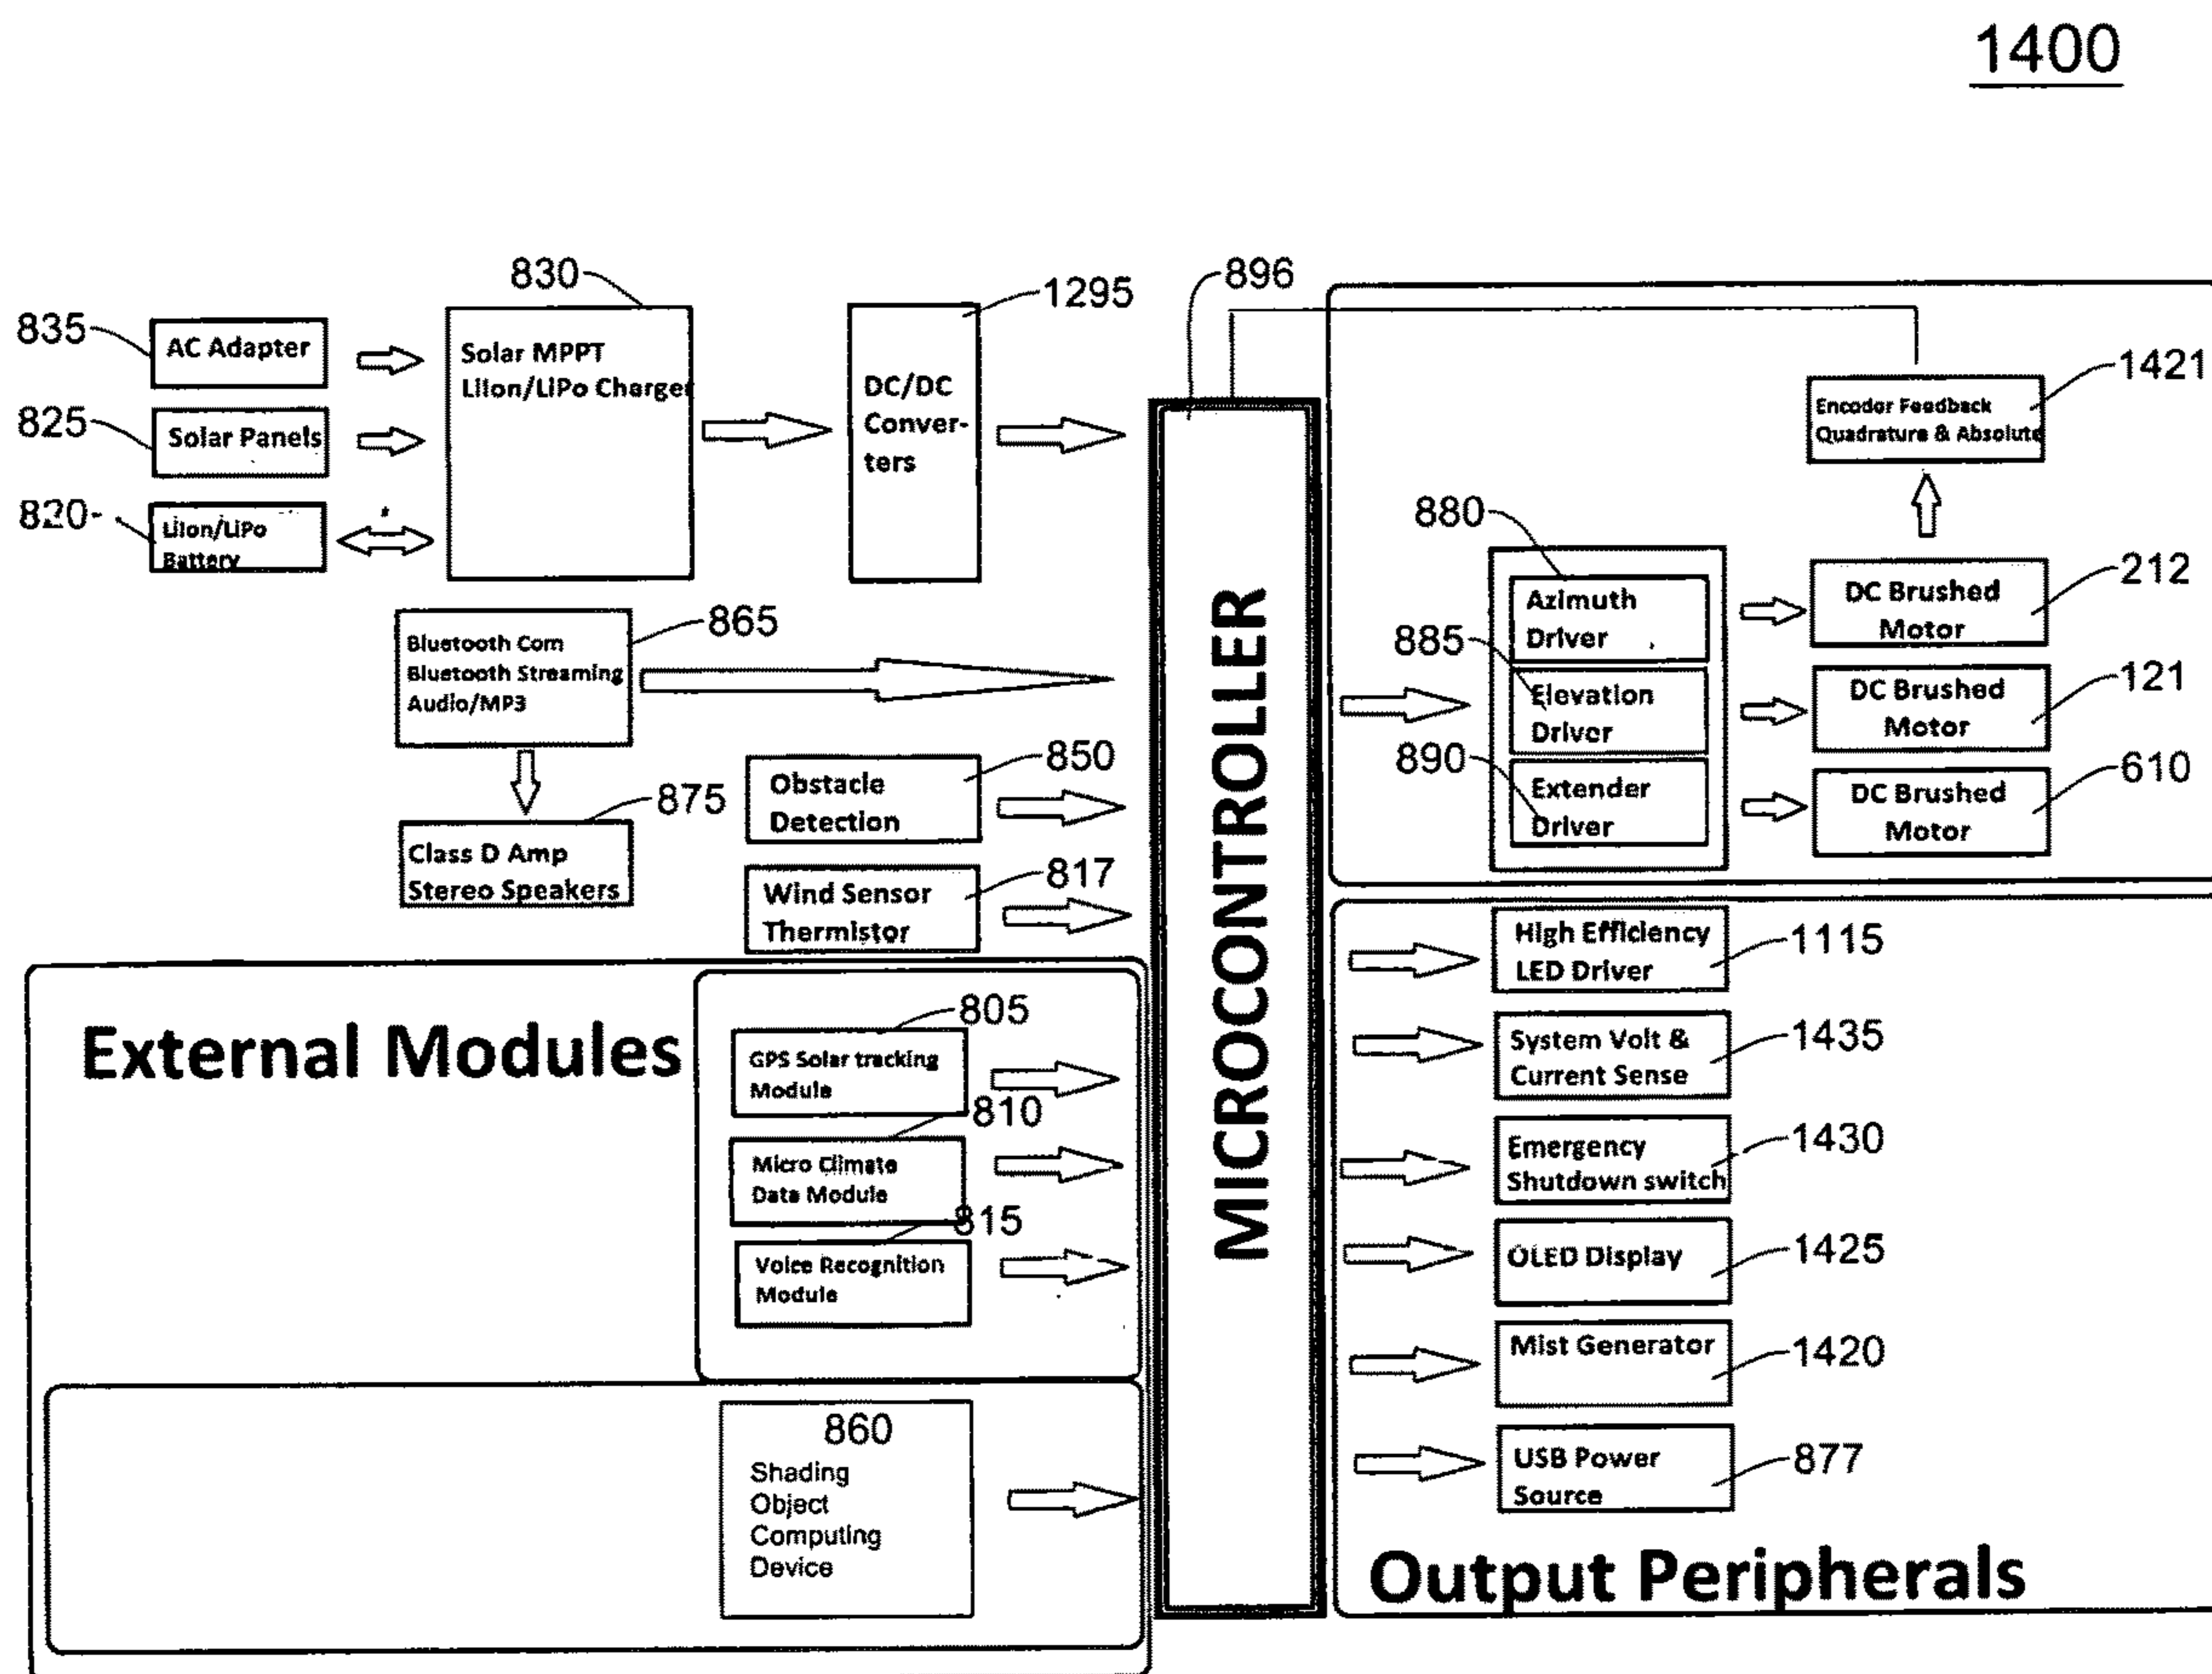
1400

830
835
AC Adapter
825
Solar Panels
820
LiIon/LiPo Battery
Solar MPPT LiIon/LiPo Charger
1295
DC/DC Converters
896
MICROCONTROLLER
1421
Encoder Feedback Quadrature & Absolute
880
Azimuth Driver
885
Elevation Driver
890
Extender Driver
DC Brushed Motor
212
DC Brushed Motor
121
DC Brushed Motor
610
Bluetooth Com Bluetooth Streaming Audio/MP3
865
875
Class D Amp Stereo Speakers
Obstacle Detection
850
Wind Sensor Thermistor
817
External Modules
805
GPS Solar tracking Module
810
Micro Climate Data Module
815
Voice Recognition Module
860
Shading Object Computing Device
High Efficiency LED Driver
1115
System Volt & Current Sense
1435
Emergency Shutdown switch
1430
OLED Display
1425
Mist Generator
1420
USB Power Source
877
Output Peripherals